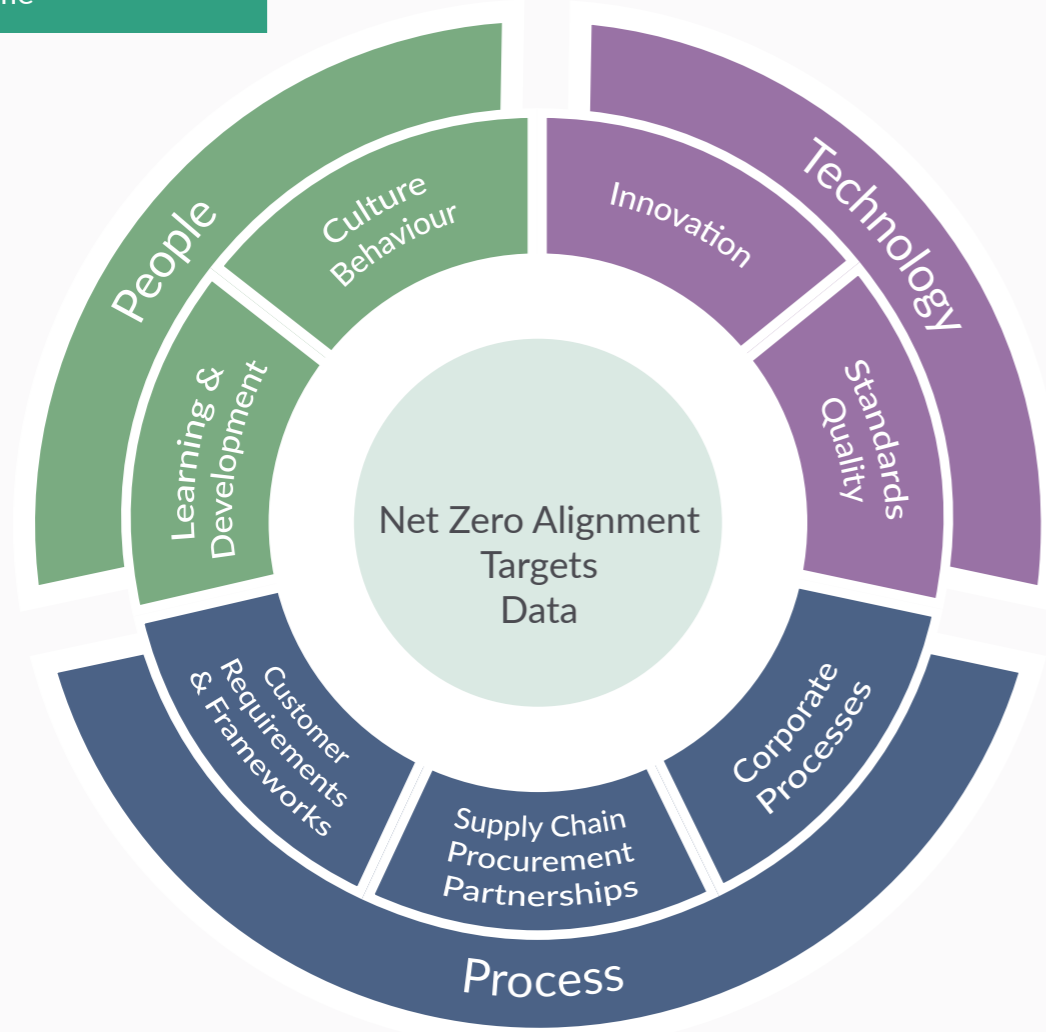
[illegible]ne

People

Culture
Behaviour

Learning &
Development

Technology

Innovation

Standards
Quality

Net Zero Alignment
Targets
Data

Customer
Requirements
& Frameworks

Supply Chain
Procurement
Partnerships

Corporate
Processes

Process